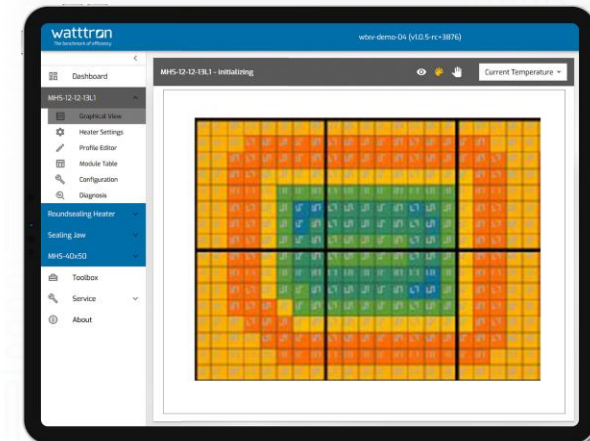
watttron
the benchmark of efficiency

wtev-demo-04 (v1.0.5-rc+3876)

Dashboard

MHS-12-12-13L1

Graphical View

Heater Settings

Profile Editor

Module Table

Configuration

Diagnosis

Roundsealing Heater

Sealing Jaw

MHS-40x50

Toolbox

Service

About

MHS-12-12-13L1 - initializing

Current Temperature